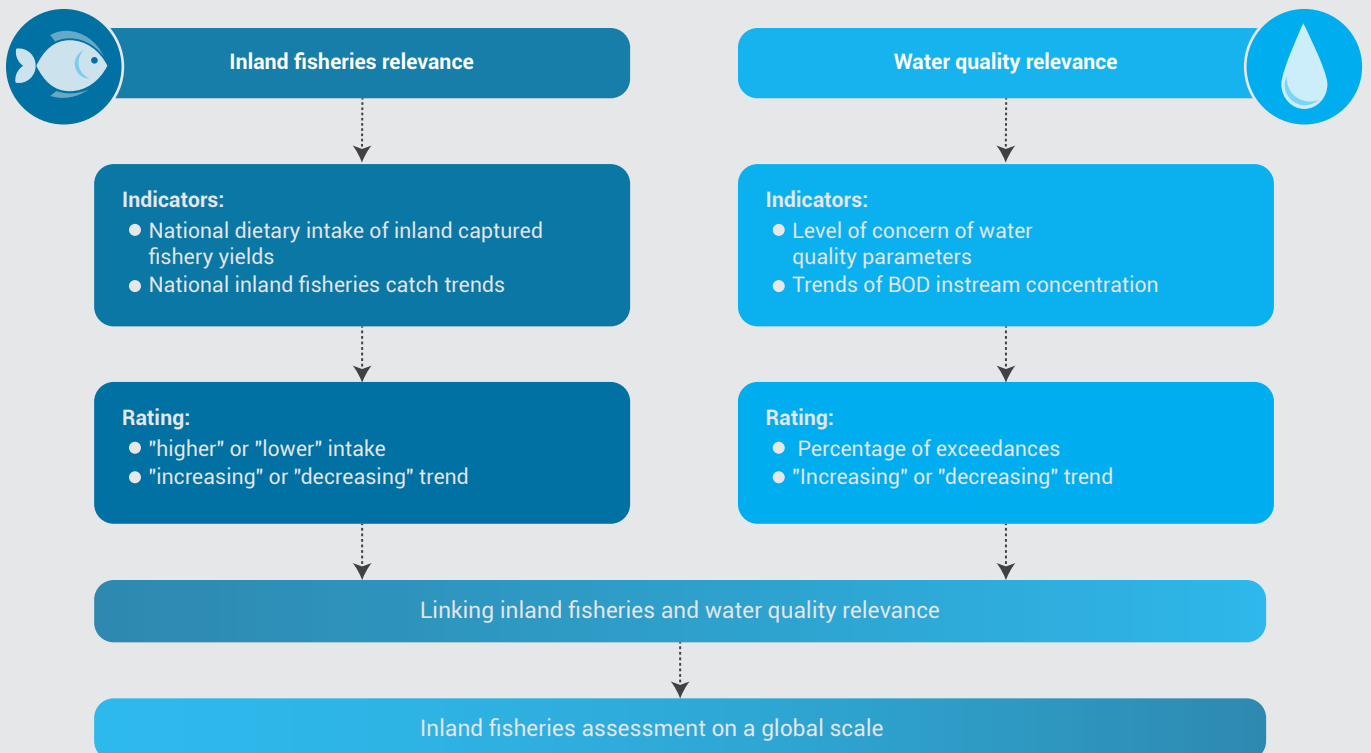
Inland fisheries relevance

Indicators:
- National dietary intake of inland captured fishery yields
- National inland fisheries catch trends

Rating:
- "higher" or "lower" intake
- "increasing" or "decreasing" trend

Water quality relevance

Indicators:
- Level of concern of water quality parameters
- Trends of BOD instream concentration

Rating:
- Percentage of exceedances
- "Increasing" or "decreasing" trend

Linking inland fisheries and water quality relevance

Inland fisheries assessment on a global scale